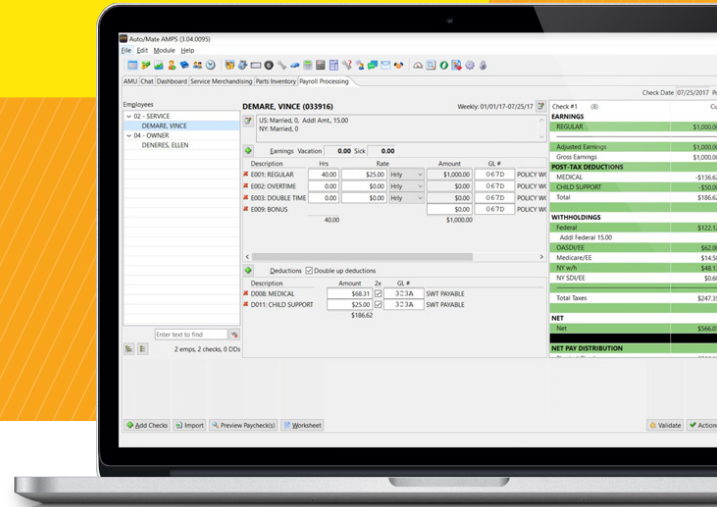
Auto/Mate AMPS (3.04.0095)
File Edit Module Help

AMU | Chat | Dashboard | Service Merchandising | Parts Inventory | Payroll Processing

Check Date 07/25/2017 Payr

Employees
02 - SERVICE
DEMARE, VINCE
04 - OWNER
DENERES, ELLEN

DEMARE, VINCE (033916)
Weekly: 01/01/17-07/25/17

US: Married, 0, Addl Amt., 15.00
NY: Married, 0

Earnings Vacation 0.00 Sick 0.00

| Description | Hrs | Rate | | Amount | GL # | |
|---|---|---|---|---|---|---|
| E001: REGULAR | 40.00 | \$25.00 | Hrly | \$1,000.00 | 067D | POLICY W |
| E002: OVERTIME | 0.00 | \$0.00 | Hrly | \$0.00 | 067D | POLICY W |
| E003: DOUBLE TIME | 0.00 | \$0.00 | Hrly | \$0.00 | 067D | POLICY W |
| E009: BONUS | | | | \$0.00 | 067D | POLICY W |
| | 40.00 | | | \$1,000.00 | | |

Deductions Double up deductions

| Description | Amount | 2x | GL # | |
|---|---|---|---|---|
| D008: MEDICAL | \$68.31 | | 323A | SWT PAYABLE |
| D011: CHILD SUPPORT | \$25.00 | | 323A | SWT PAYABLE |
| | \$186.62 | | | |

Enter text to find
2 emps, 2 checks, 0 DDs

Check #1 (B) Cu
EARNINGS
REGULAR \$1,000.0
Adjusted Earnings \$1,000.0
Gross Earnings \$1,000.0
POST-TAX DEDUCTIONS
MEDICAL -\$136.6
CHILD SUPPORT -\$50.0
Total \$186.6
WITHHOLDINGS
Federal \$122.1
Addl Federal 15.00
OASDI/EE \$62.0
Medicare/EE \$14.5
NY w/h \$48.1
NY SDI/EE \$0.6
Total Taxes \$247.3
NET
Net \$566.0
NET PAY DISTRIBUTION

Add Checks | Import | Preview Paycheck(s) | Worksheet | Validate | Action